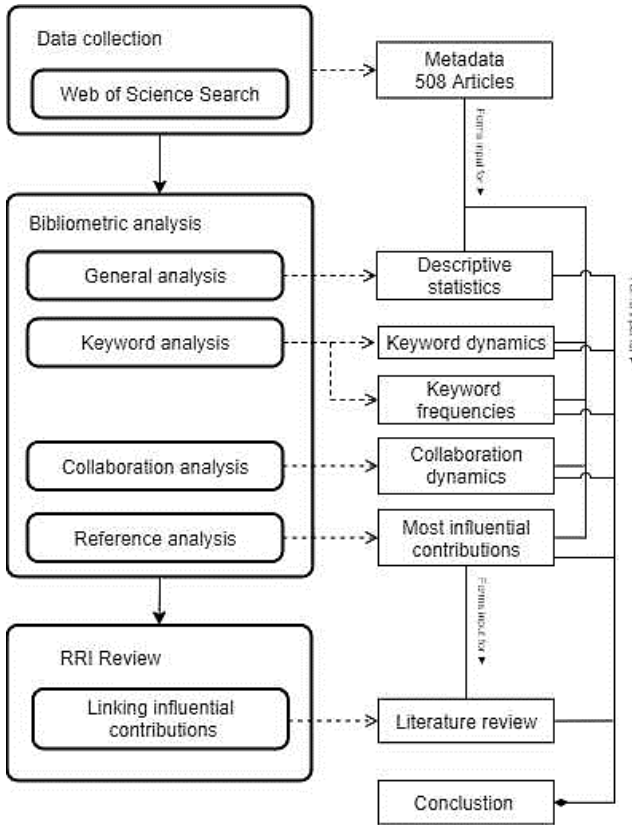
Data collection

Web of Science Search

Metadata
508 Articles

Forms input for

Bibliometric analysis

General analysis

Descriptive statistics

Keyword analysis

Keyword dynamics

Keyword frequencies

Collaboration analysis

Collaboration dynamics

Reference analysis

Most influential contributions

Forms input for

RRI Review

Linking influential contributions

Literature review

Conclustion

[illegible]